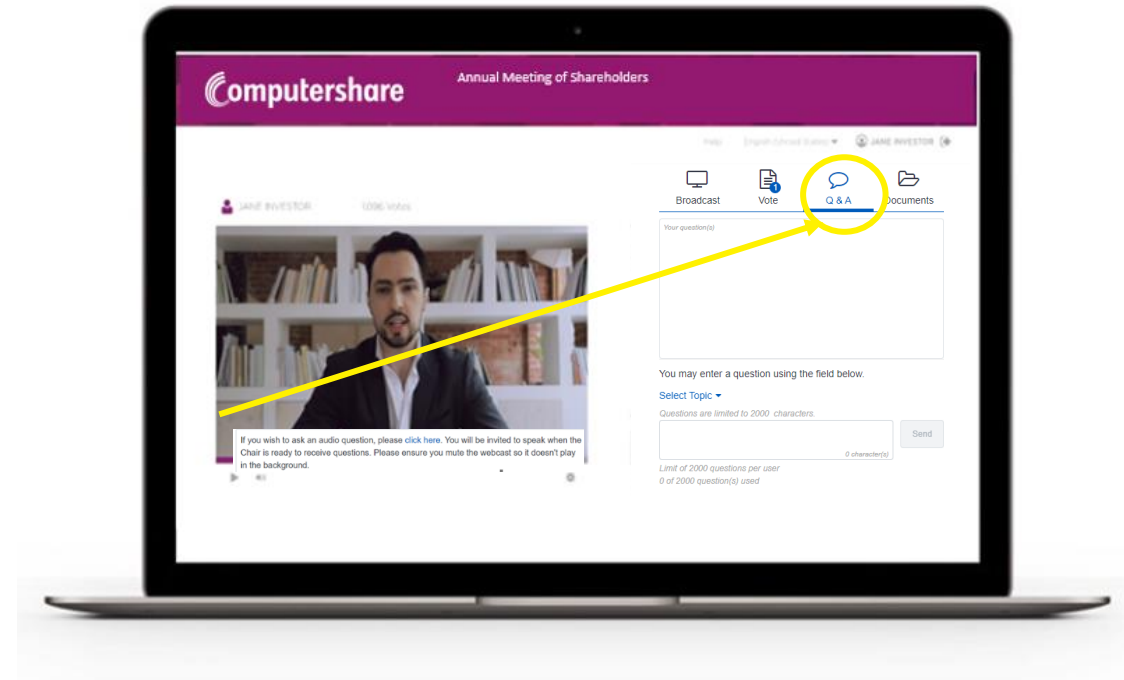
Computershare

Annual Meeting of Shareholders

Help English (United States) JANE INVESTOR

JANE INVESTOR 1,096 Votes

Broadcast
1
Vote
Q & A
Documents

Your question(s)

You may enter a question using the field below.

Select Topic

Questions are limited to 2000 characters.

0 character(s)

Send

Limit of 2000 questions per user
0 of 2000 question(s) used

If you wish to ask an audio question, please click here. You will be invited to speak when the Chair is ready to receive questions. Please ensure you mute the webcast so it doesn't play in the background.